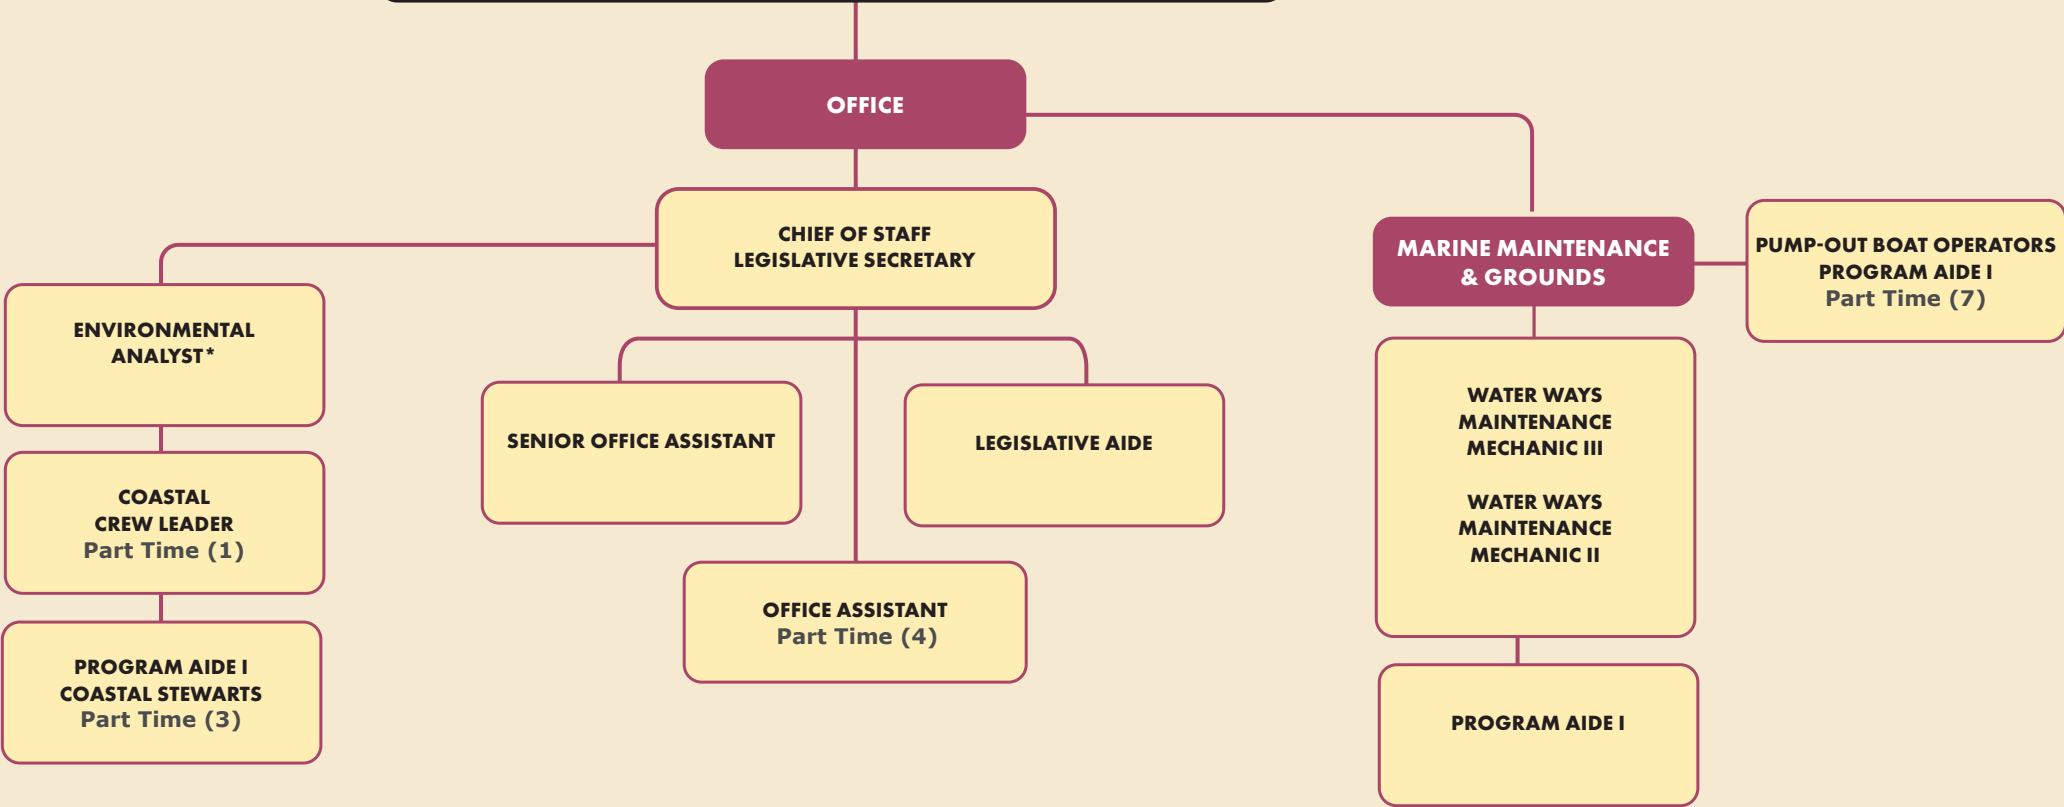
OFFICE

CHIEF OF STAFF
LEGISLATIVE SECRETARY

MARINE MAINTENANCE
& GROUNDS

PUMP-OUT BOAT OPERATORS
PROGRAM AIDE I
Part Time (7)

ENVIRONMENTAL
ANALYST*

SENIOR OFFICE ASSISTANT

LEGISLATIVE AIDE

WATER WAYS
MAINTENANCE
MECHANIC III

WATER WAYS
MAINTENANCE
MECHANIC II

COASTAL
CREW LEADER
Part Time (1)

OFFICE ASSISTANT
Part Time (4)

PROGRAM AIDE I
COASTAL STEWARTS
Part Time (3)

PROGRAM AIDE I